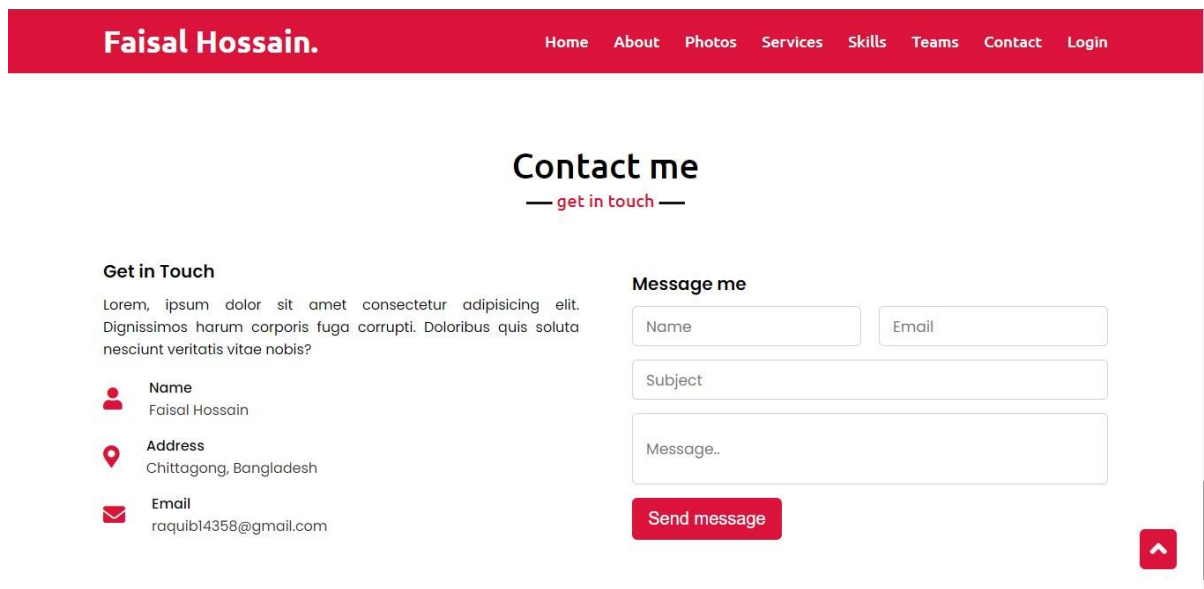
Faisal Hossain.

Home About Photos Services Skills Teams Contact Login

Contact me
— get in touch —

Get in Touch

Lorem, ipsum dolor sit amet consectetur adipisicing elit. Dignissimos harum corporis fuga corrupti. Doloribus quis soluta nesciunt veritatis vitae nobis?

Name
Faisal Hossain

Address
Chittagong, Bangladesh

Email
raquib14358@gmail.com

Message me

Name

Email

Subject

Message..

Send message